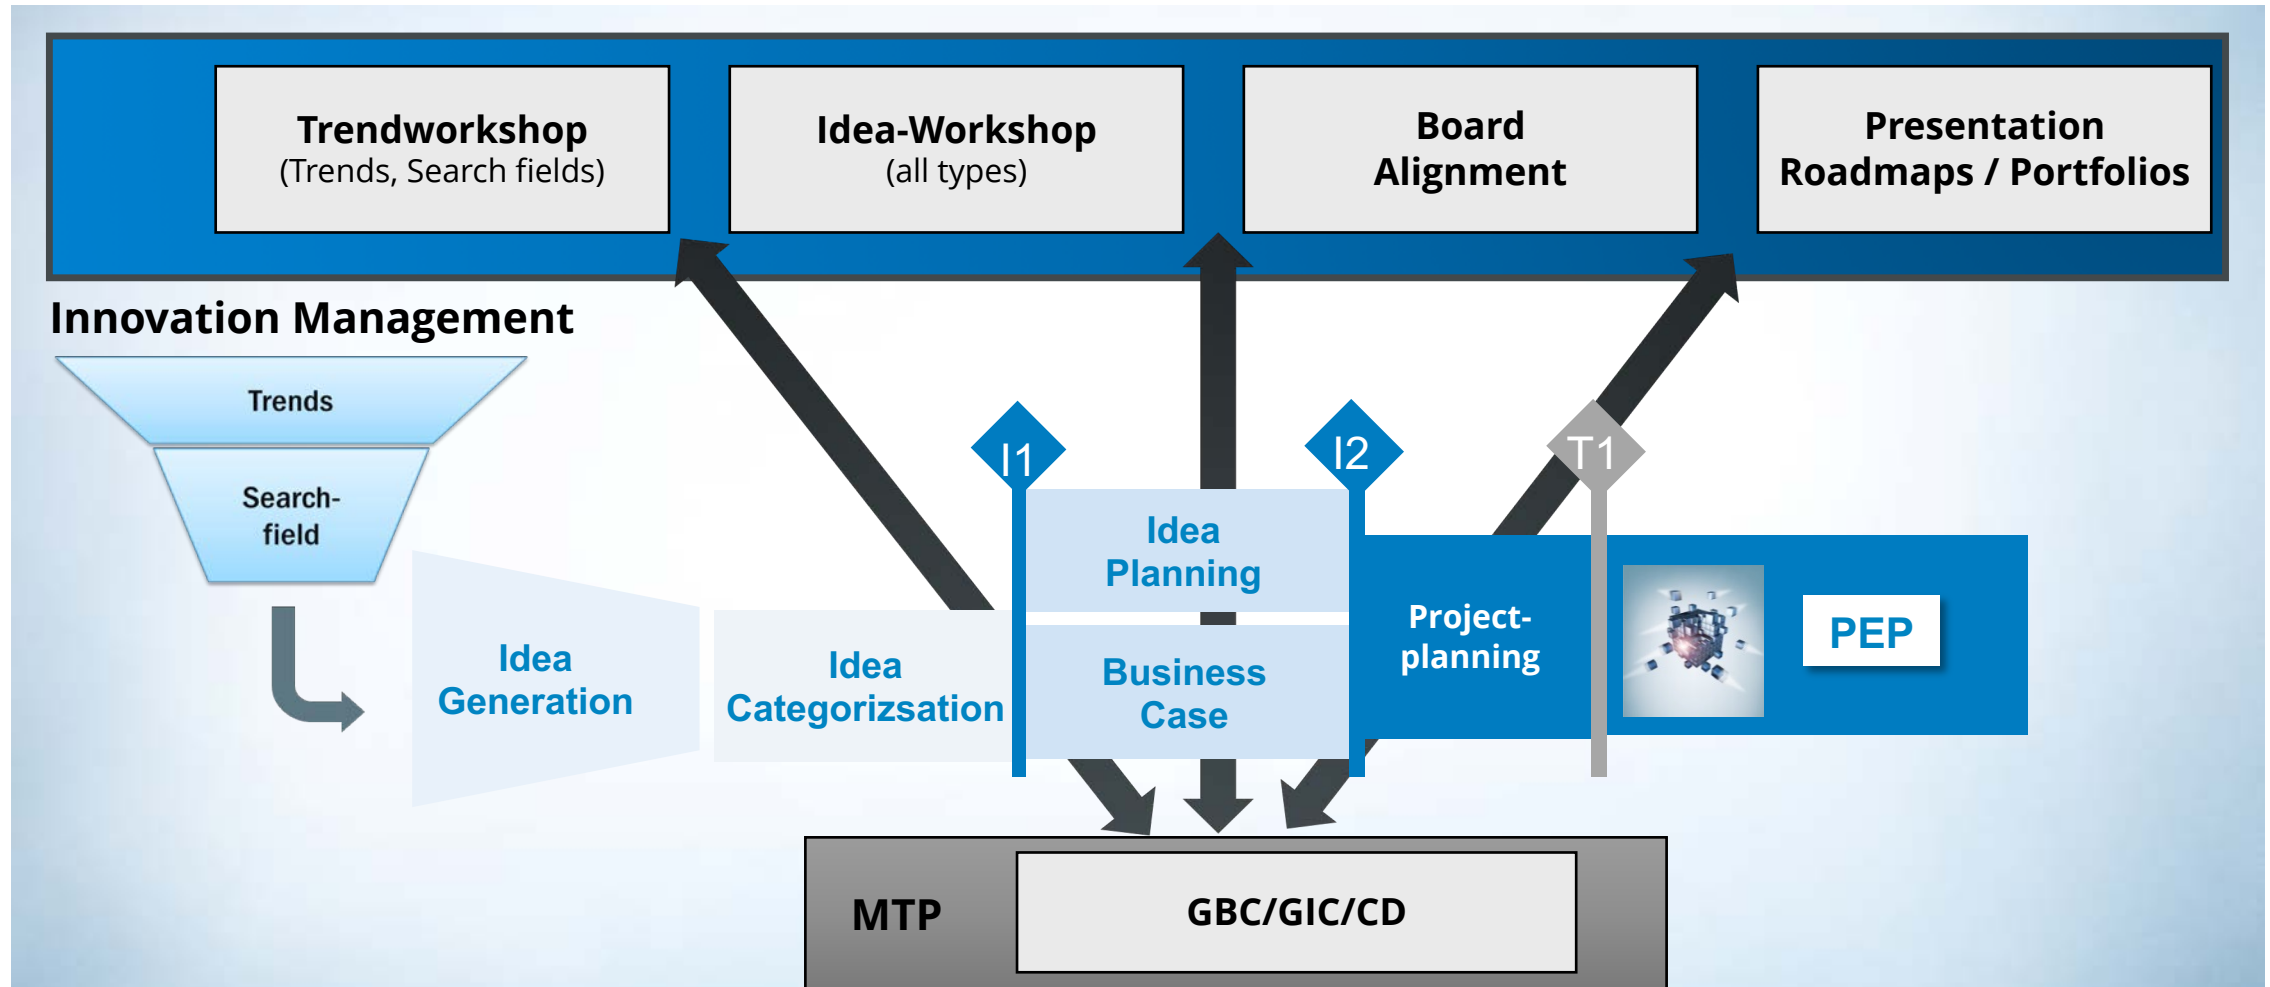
Trendworkshop
(Trends, Search fields)

Idea-Workshop
(all types)

Board Alignment

Presentation Roadmaps / Portfolios

Innovation Management

Trends

Search-field

Idea Generation

Idea Categorizsation

I1

Idea Planning

Business Case

I2

T1

Project-planning

PEP

MTP

GBC/GIC/CD